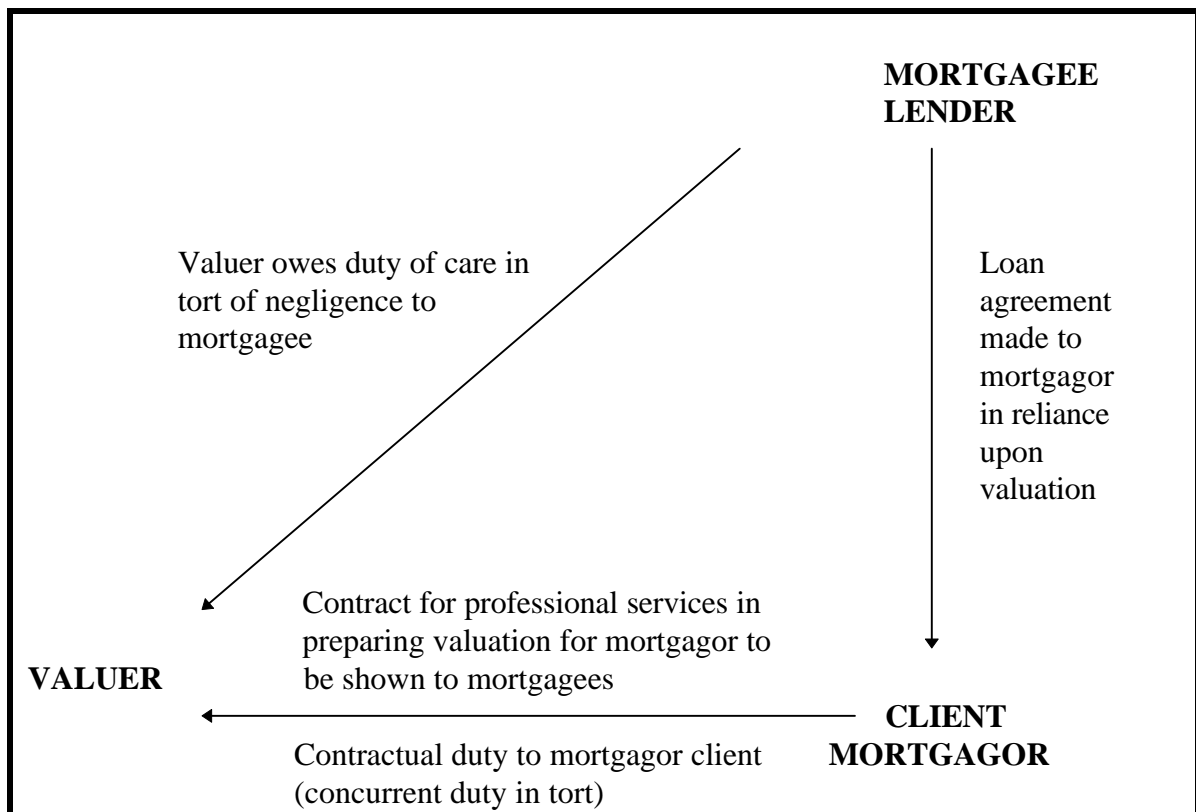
MORTGAGEE
LENDER

Valuer owes duty of care in tort of negligence to mortgagee

Loan agreement made to mortgagor in reliance upon valuation

Contract for professional services in preparing valuation for mortgagor to be shown to mortgagees

VALUER

CLIENT
MORTGAGOR

Contractual duty to mortgagor client (concurrent duty in tort)